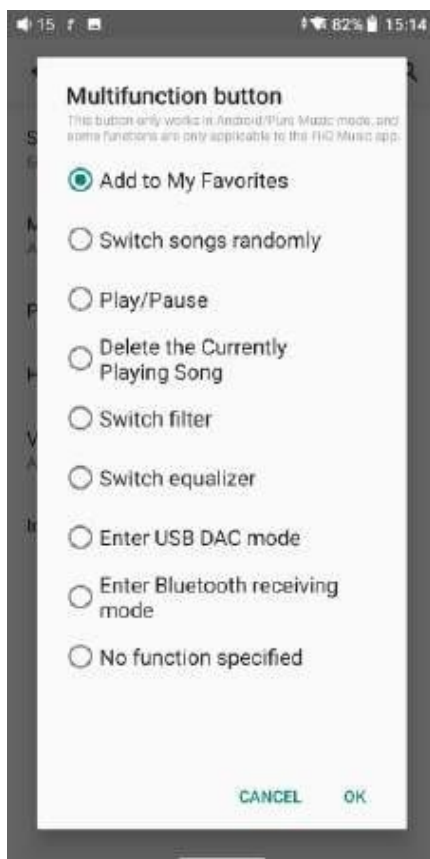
15 82% 15:14

Multifunction button

This button only works in Android/Pure Music mode, and some functions are only applicable to the FiiO Music app.

Add to My Favorites

Switch songs randomly

Play/Pause

Delete the Currently Playing Song

Switch filter

Switch equalizer

Enter USB DAC mode

Enter Bluetooth receiving mode

No function specified

CANCEL OK